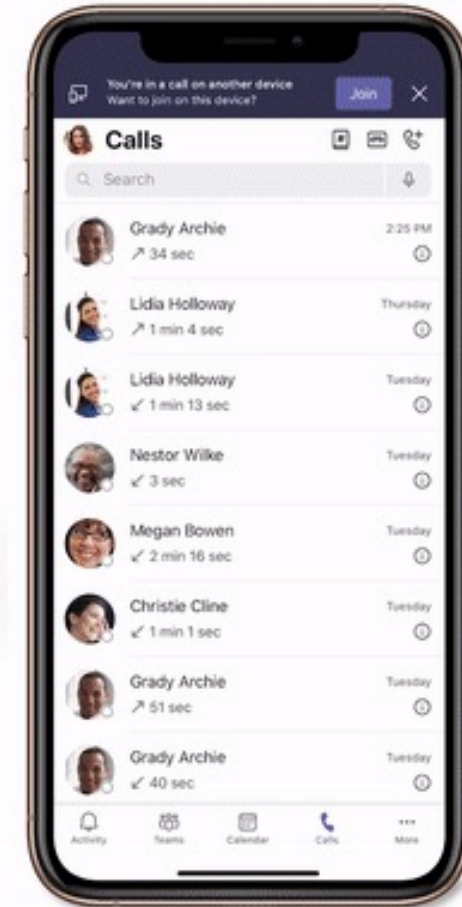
You're in a call on another device
Want to join on this device?
Join

Calls

Search

Grady Archie
↗ 34 sec
2:25 PM

Lidia Holloway
↗ 1 min 4 sec
Thursday

Lidia Holloway
↙ 1 min 13 sec
Tuesday

Nestor Wilke
↙ 3 sec
Tuesday

Megan Bowen
↙ 2 min 16 sec
Tuesday

Christie Cline
↙ 1 min 1 sec
Tuesday

Grady Archie
↗ 51 sec
Tuesday

Grady Archie
↙ 40 sec
Tuesday

Activity
Teams
Calendar
Calls
More